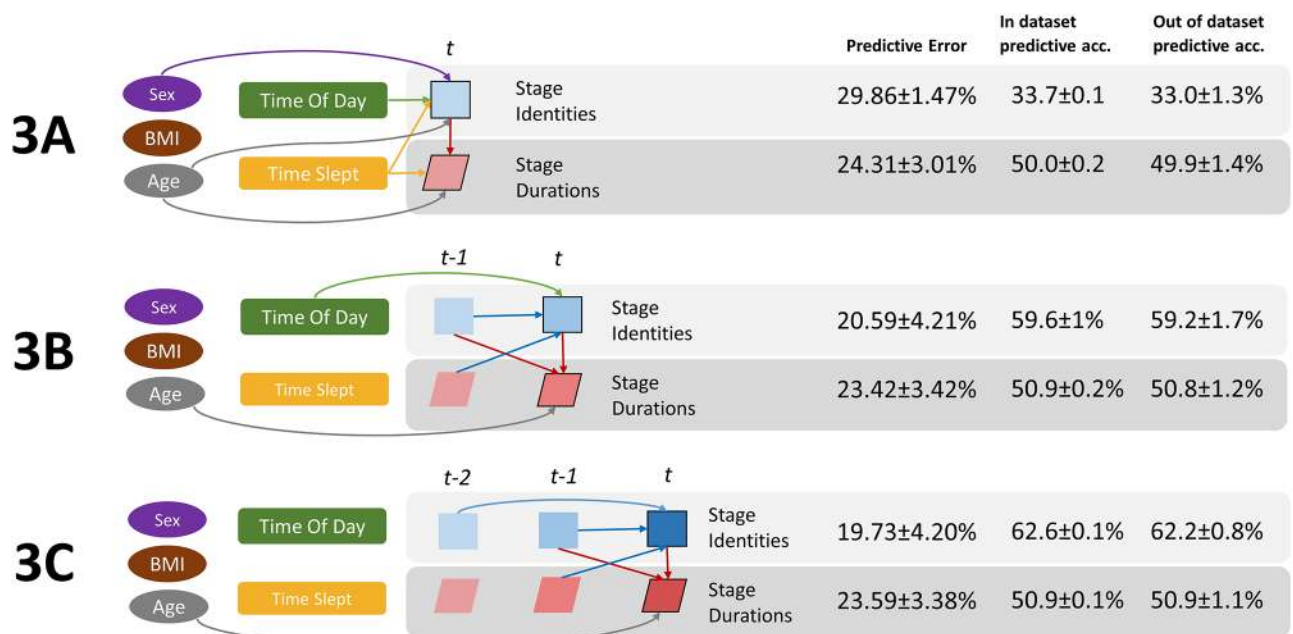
Predictive Error | In dataset predictive acc. | Out of dataset predictive acc.

3A
t
Sex
BMI
Age
Time Of Day
Time Slept
Stage Identities 29.86±1.47% 33.7±0.1 33.0±1.3%
Stage Durations 24.31±3.01% 50.0±0.2 49.9±1.4%

3B
t-1
t
Sex
BMI
Age
Time Of Day
Time Slept
Stage Identities 20.59±4.21% 59.6±1% 59.2±1.7%
Stage Durations 23.42±3.42% 50.9±0.2% 50.8±1.2%

3C
t-2
t-1
t
Sex
BMI
Age
Time Of Day
Time Slept
Stage Identities 19.73±4.20% 62.6±0.1% 62.2±0.8%
Stage Durations 23.59±3.38% 50.9±0.1% 50.9±1.1%